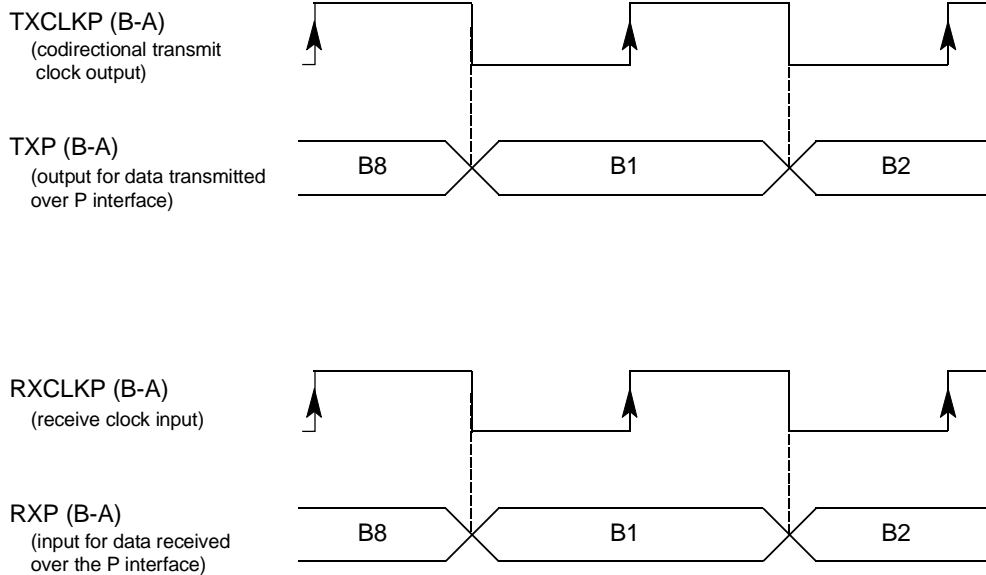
TXCLKP (B-A)
(codirectional transmit clock output)

TXP (B-A)
(output for data transmitted over P interface)

B8

B1

B2

RXCLKP (B-A)
(receive clock input)

RXP (B-A)
(input for data received over the P interface)

B8

B1

B2